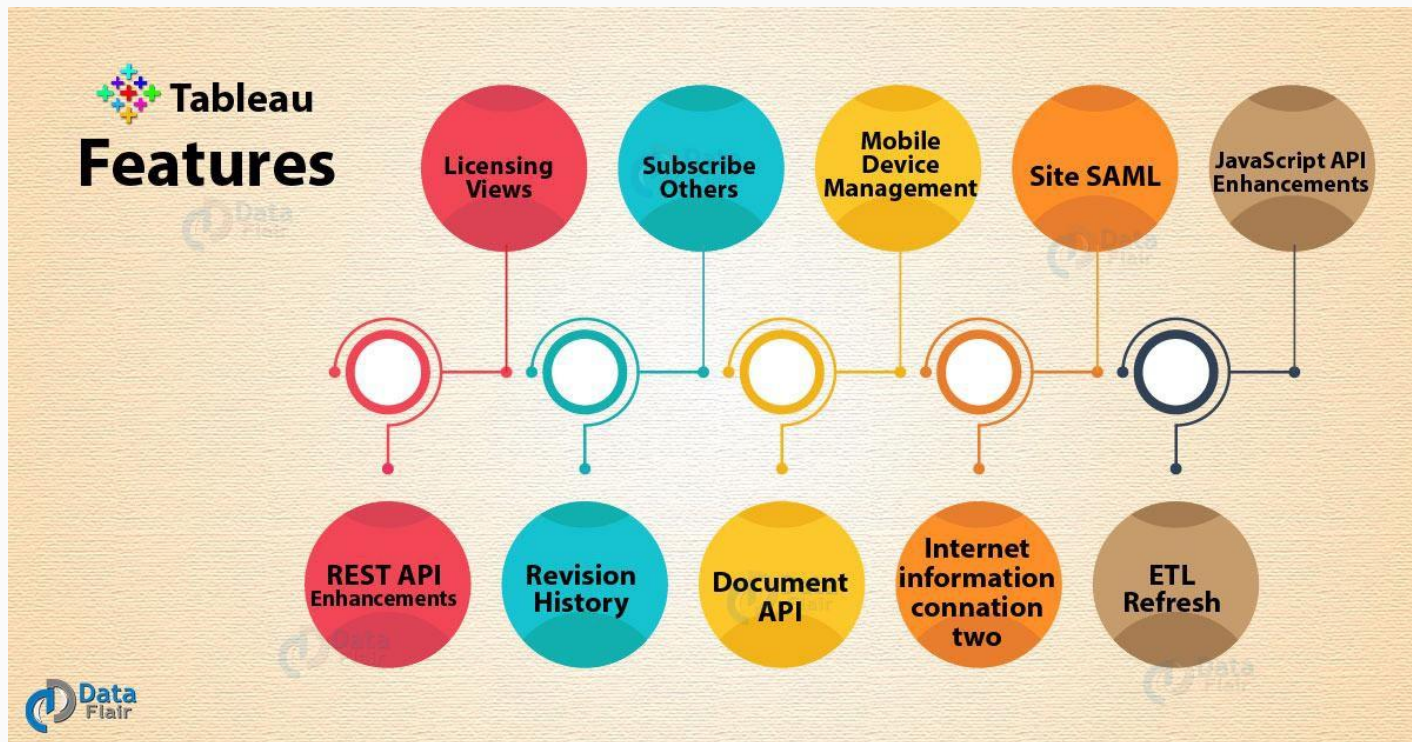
Tableau
Features

Licensing Views

Subscribe Others

Mobile Device Management

Site SAML

JavaScript API Enhancements

REST API Enhancements

Revision History

Document API

Internet information connation two

ETL Refresh

Data Flair